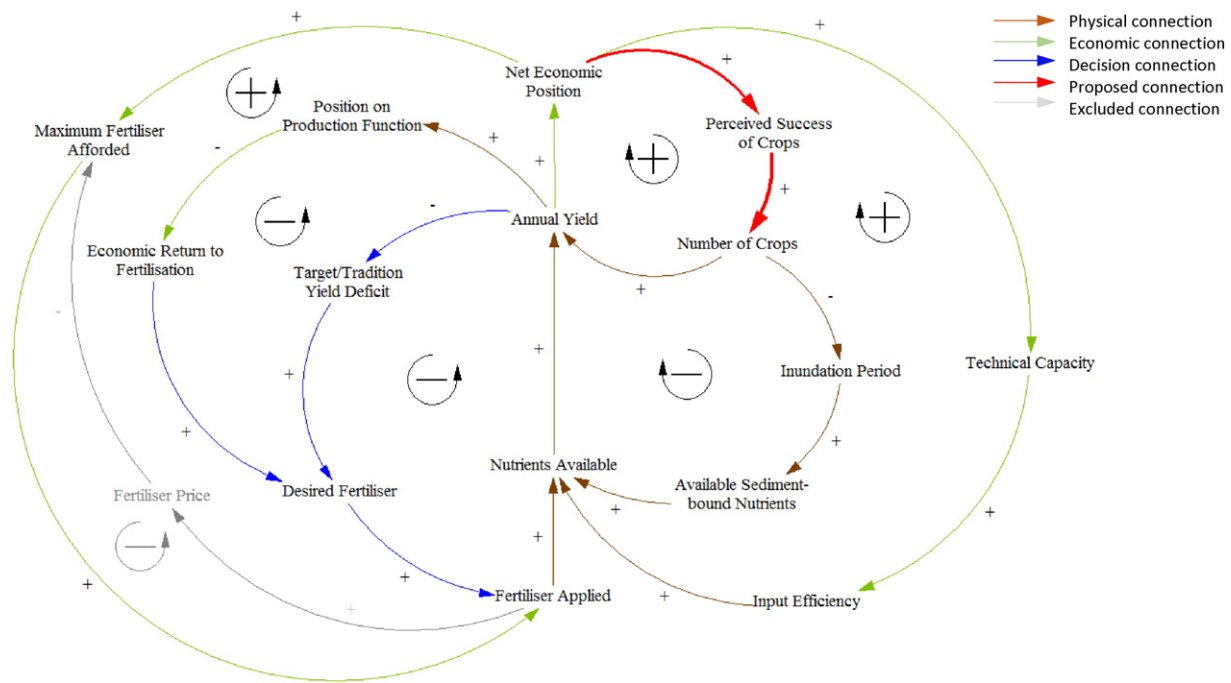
Physical connection
Economic connection
Decision connection
Proposed connection
Excluded connection

+
+
Net Economic Position
+
Maximum Fertiliser Afforded
+
Position on Production Function
+
Perceived Success of Crops
-
+
+
-
Annual Yield
+
Economic Return to Fertilisation
Target/Tradition Yield Deficit
Number of Crops
+
-
-
+
Technical Capacity
+
Inundation Period
+
+
+
Nutrients Available
+
Available Sediment-bound Nutrients
Fertiliser Price
Desired Fertiliser
+
+
+
+
Fertiliser Applied
+
Input Efficiency
+
+